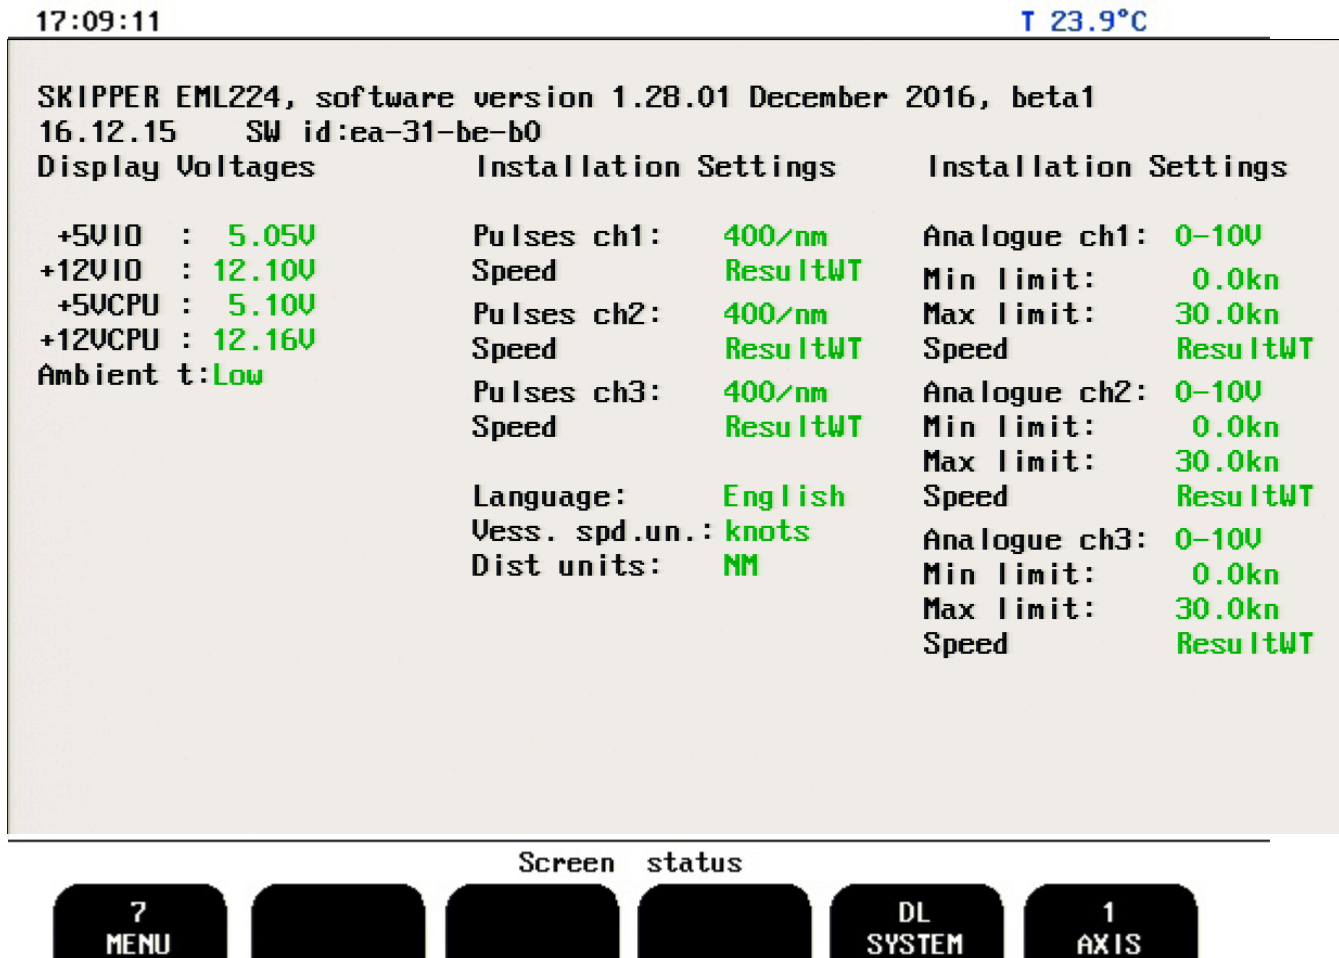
17:09:11 T 23.9°C

SKIPPER EML224, software version 1.28.01 December 2016, beta1
16.12.15 SW id:ea-31-be-b0

Display Voltages

+5VIO : 5.05V
+12VIO : 12.10V
+5VCPU : 5.10V
+12VCPU : 12.16V
Ambient t:Low

Installation Settings

Pulses ch1: 400/nm
Speed ResultWT
Pulses ch2: 400/nm
Speed ResultWT
Pulses ch3: 400/nm
Speed ResultWT

Language: English
Vess. spd.un.: knots
Dist units: NM

Installation Settings

Analogue ch1: 0-10V
Min limit: 0.0kn
Max limit: 30.0kn
Speed ResultWT
Analogue ch2: 0-10V
Min limit: 0.0kn
Max limit: 30.0kn
Speed ResultWT
Analogue ch3: 0-10V
Min limit: 0.0kn
Max limit: 30.0kn
Speed ResultWT

Screen status

7 MENU

DL SYSTEM

1 AXIS